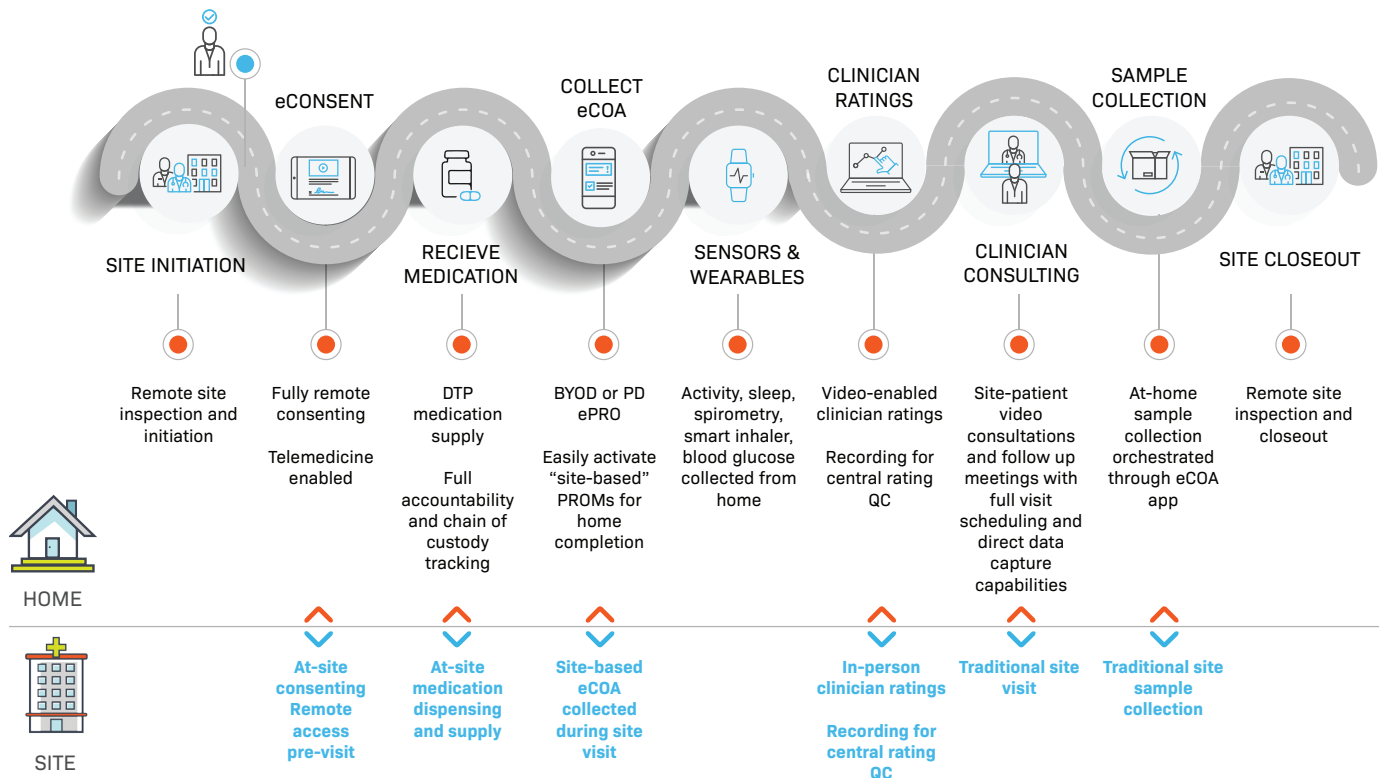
eCONSENT

COLLECT eCOA

CLINICIAN RATINGS

SAMPLE COLLECTION

SITE INITIATION

RECIEVE MEDICATION

SENSORS & WEARABLES

CLINICIAN CONSULTING

SITE CLOSEOUT

Remote site inspection and initiation

Fully remote consenting

Telemedicine enabled

DTP medication supply

Full accountability and chain of custody tracking

BYOD or PD ePRO

Easily activate "site-based" PROMs for home completion

Activity, sleep, spirometry, smart inhaler, blood glucose collected from home

Video-enabled clinician ratings

Recording for central rating QC

Site-patient video consultations and follow up meetings with full visit scheduling and direct data capture capabilities

At-home sample collection orchestrated through eCOA app

Remote site inspection and closeout

HOME

SITE

At-site consenting Remote access pre-visit

At-site medication dispensing and supply

Site-based eCOA collected during site visit

In-person clinician ratings

Recording for central rating QC

Traditional site visit

Traditional site sample collection